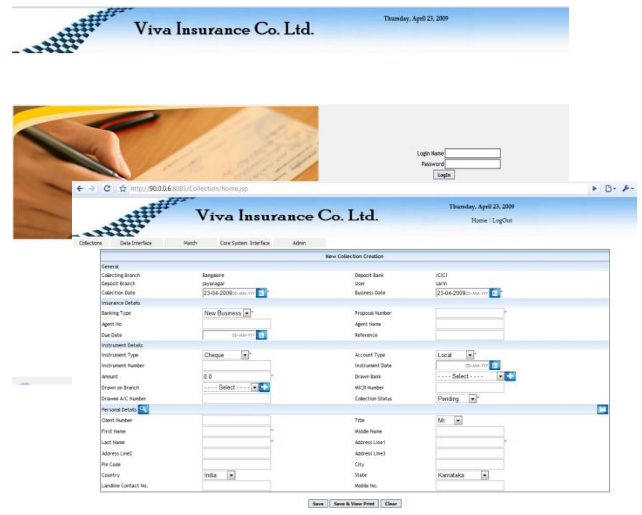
Viva Insurance Co. Ltd.

Thursday, April 23, 2009

Login Name
Password
LogIn

http://90.0.0.6:8085/Collection/home.jsp

Viva Insurance Co. Ltd.

Thursday, April 23, 2009

Home / LogOut

Collections | Data Interface | Match | Core System Interface | Admin

New Collection Creation

General

| | | | |
|---|---|---|---|
| Collecting Branch | Bangalore | Deposit Bank | ICICI |
| Deposit Branch | Jayanagar | User | sarin |
| Collection Date | 23-04-2009 DD-MM-YYYY | Business Date | 23-04-2009 DD-MM-YYYY |

Insurance Details

| | | | |
|---|---|---|---|
| Banking Type | New Business | Proposal Number | |
| Agent No | | Agent Name | |
| Due Date | DD-MM-YYYY | Reference | |

Instrument Details

| | | | |
|---|---|---|---|
| Instrument Type | Cheque | Account Type | Local |
| Instrument Number | | Instrument Date | DD-MM-YYYY |
| Amount | 0.0 | Drawn Bank | ---- Select ---- |
| Drawn on Branch | ---- Select ---- | MICR Number | |
| Drawee A/C Number | | Collection Status | Pending |

Personal Details

| | | | |
|---|---|---|---|
| Client Number | | Title | Mr |
| First Name | | Middle Name | |
| Last Name | | Address Line1 | |
| Address Line2 | | Address Line3 | |
| Pin Code | | City | |
| Country | India | State | Karnataka |
| Landline Contact No. | | Mobile No. | |

Save | Save & View Print | Clear